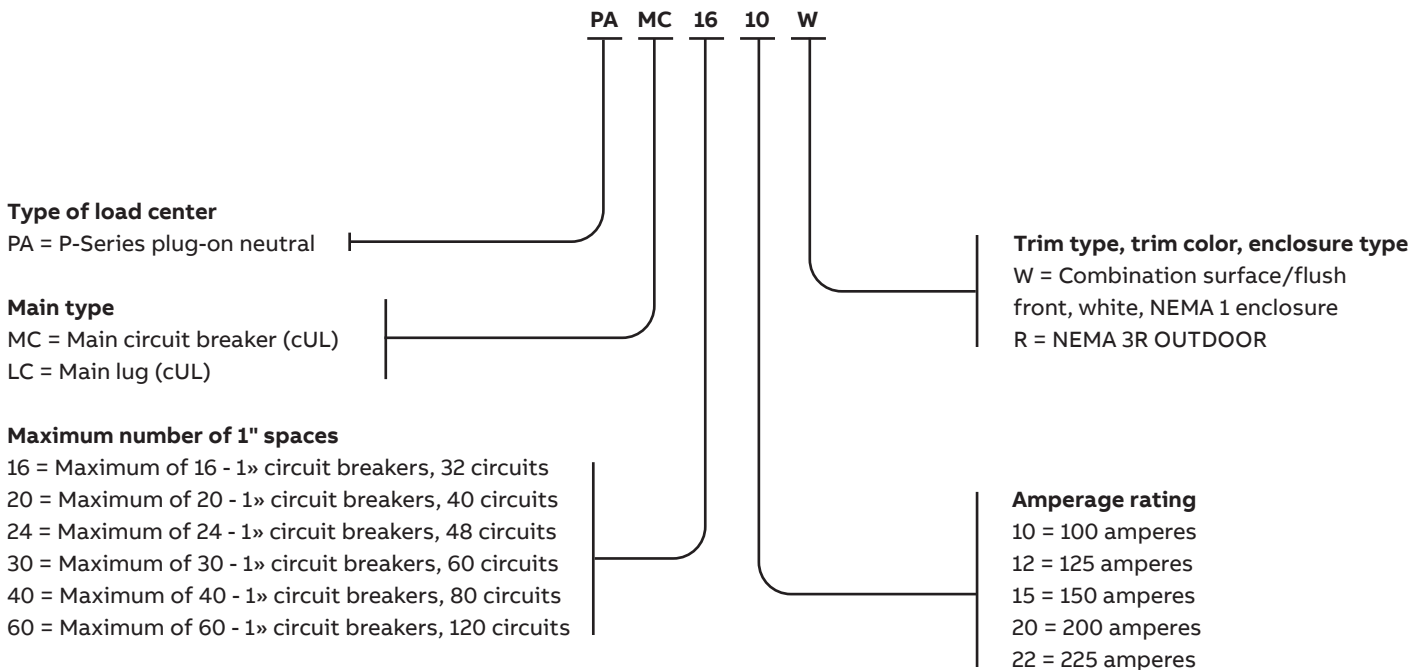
PA MC 16 10 W

**Type of load center**
PA = P-Series plug-on neutral

**Main type**
MC = Main circuit breaker (cUL)
LC = Main lug (cUL)

**Maximum number of 1" spaces**
16 = Maximum of 16 - 1» circuit breakers, 32 circuits
20 = Maximum of 20 - 1» circuit breakers, 40 circuits
24 = Maximum of 24 - 1» circuit breakers, 48 circuits
30 = Maximum of 30 - 1» circuit breakers, 60 circuits
40 = Maximum of 40 - 1» circuit breakers, 80 circuits
60 = Maximum of 60 - 1» circuit breakers, 120 circuits

**Trim type, trim color, enclosure type**
W = Combination surface/flush front, white, NEMA 1 enclosure
R = NEMA 3R OUTDOOR

**Amperage rating**
10 = 100 amperes
12 = 125 amperes
15 = 150 amperes
20 = 200 amperes
22 = 225 amperes